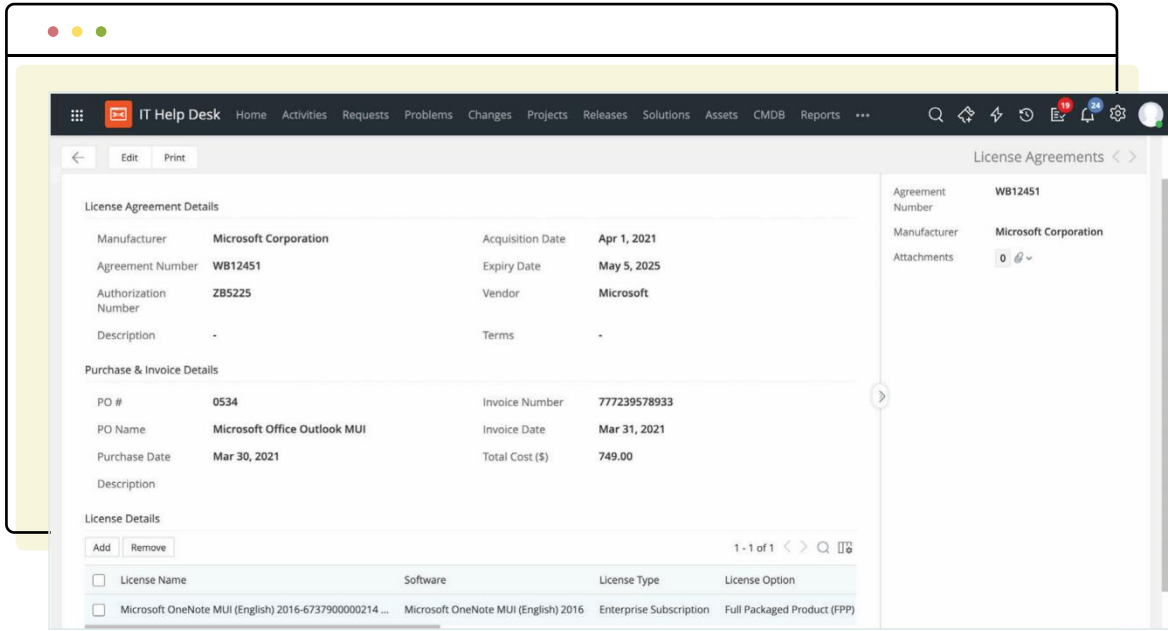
IT Help Desk Home Activities Requests Problems Changes Projects Releases Solutions Assets CMDB Reports •••

19 24

Edit Print

License Agreements

License Agreement Details

| | | | |
|---|---|---|---|
| Manufacturer | Microsoft Corporation | Acquisition Date | Apr 1, 2021 |
| Agreement Number | WB12451 | Expiry Date | May 5, 2025 |
| Authorization Number | ZB5225 | Vendor | Microsoft |
| Description | - | Terms | - |

Purchase & Invoice Details

| | | | |
|---|---|---|---|
| PO # | 0534 | Invoice Number | 777239578933 |
| PO Name | Microsoft Office Outlook MUI | Invoice Date | Mar 31, 2021 |
| Purchase Date | Mar 30, 2021 | Total Cost ($) | 749.00 |
| Description | | | |

License Details

Add Remove

1 - 1 of 1

| License Name | Software | License Type | License Option |
|---|---|---|---|
| Microsoft OneNote MUI (English) 2016-6737900000214 ... | Microsoft OneNote MUI (English) 2016 | Enterprise Subscription | Full Packaged Product (FPP) |

Agreement Number WB12451

Manufacturer Microsoft Corporation

Attachments 0